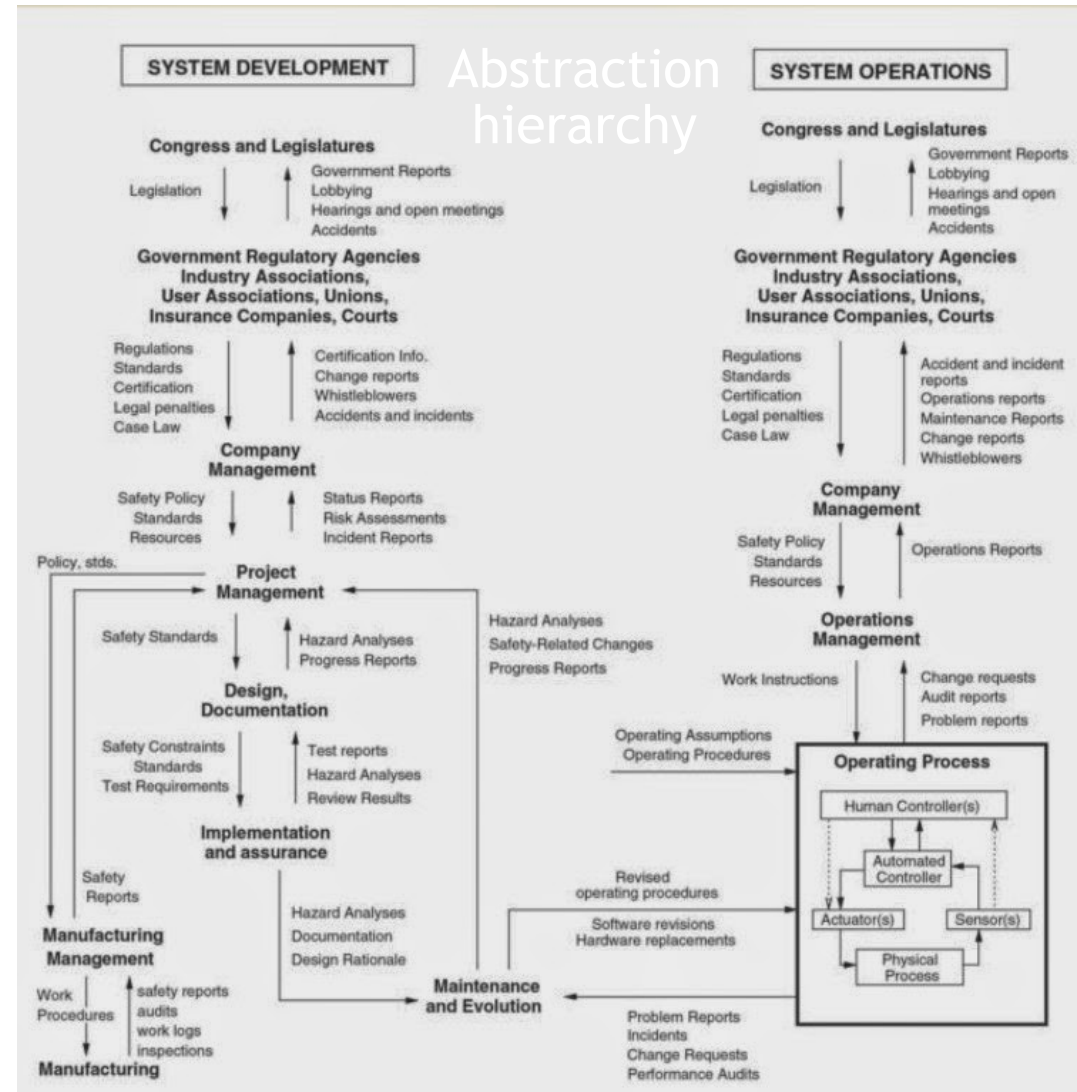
SYSTEM DEVELOPMENT

Abstraction hierarchy

SYSTEM OPERATIONS

Congress and Legislatures

Legislation

Government Reports
Lobbying
Hearings and open meetings
Accidents

Government Regulatory Agencies
Industry Associations,
User Associations, Unions,
Insurance Companies, Courts

Regulations
Standards
Certification
Legal penalties
Case Law

Certification Info.
Change reports
Whistleblowers
Accidents and incidents

Company Management

Safety Policy
Standards
Resources

Status Reports
Risk Assessments
Incident Reports

Policy, stds.

Project Management

Safety Standards

Hazard Analyses
Progress Reports

Design, Documentation

Safety Constraints
Standards
Test Requirements

Test reports
Hazard Analyses
Review Results

Implementation and assurance

Safety Reports

Manufacturing Management

Work Procedures

safety reports
audits
work logs
inspections

Manufacturing

Hazard Analyses
Documentation
Design Rationale

Hazard Analyses
Safety-Related Changes
Progress Reports

Maintenance and Evolution

Congress and Legislatures

Legislation

Government Reports
Lobbying
Hearings and open meetings
Accidents

Government Regulatory Agencies
Industry Associations,
User Associations, Unions,
Insurance Companies, Courts

Regulations
Standards
Certification
Legal penalties
Case Law

Accident and incident reports
Operations reports
Maintenance Reports
Change reports
Whistleblowers

Company Management

Safety Policy
Standards
Resources

Operations Reports

Operations Management

Work Instructions

Change requests
Audit reports
Problem reports

Operating Assumptions
Operating Procedures

Operating Process

Human Controller(s)

Automated Controller

Actuator(s)

Sensor(s)

Physical Process

Revised operating procedures

Software revisions
Hardware replacements

Problem Reports
Incidents
Change Requests
Performance Audits